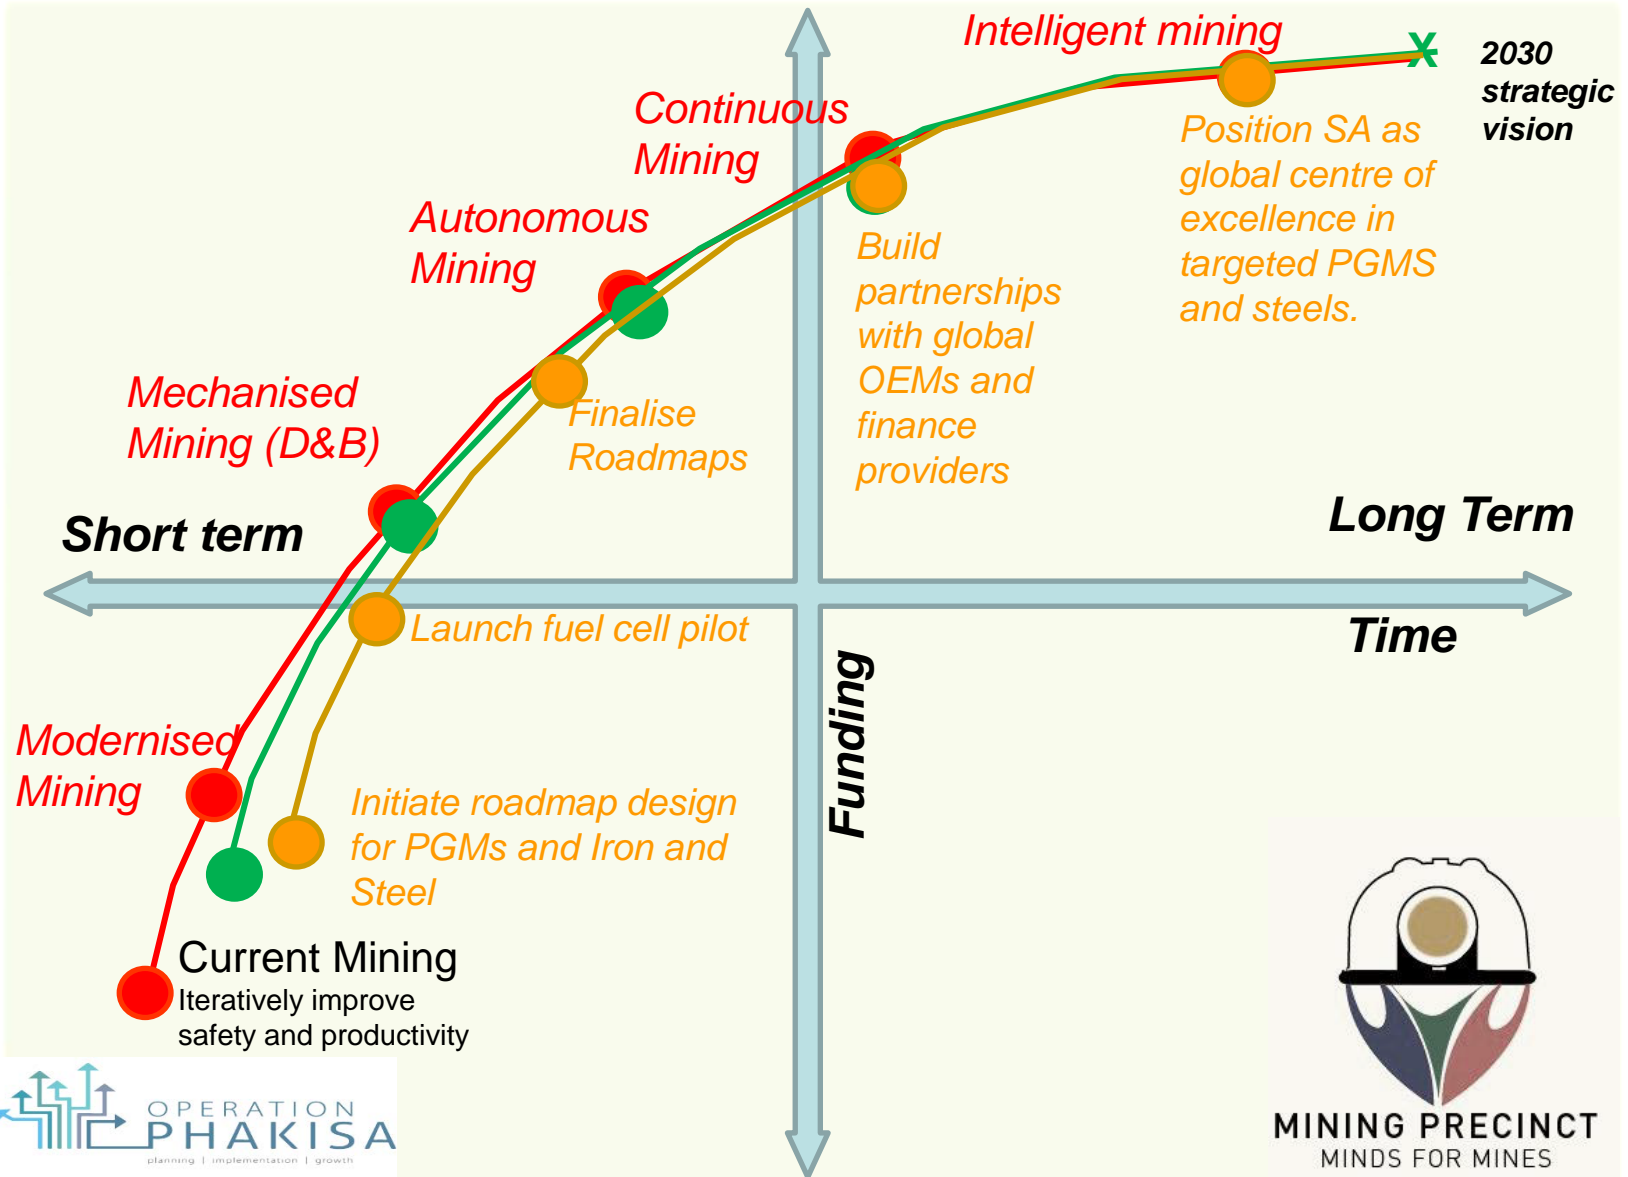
Intelligent mining

2030 strategic vision

Continuous Mining

Position SA as global centre of excellence in targeted PGMS and steels.

Autonomous Mining

Build partnerships with global OEMs and finance providers

Mechanised Mining (D&B)

Finalise Roadmaps

Short term

Long Term

Launch fuel cell pilot

Time

Funding

Modernised Mining

Initiate roadmap design for PGMs and Iron and Steel

Current Mining
Iteratively improve safety and productivity

OPERATION PHAKISA
planning | implementation | growth

MINING PRECINCT
MINDS FOR MINES